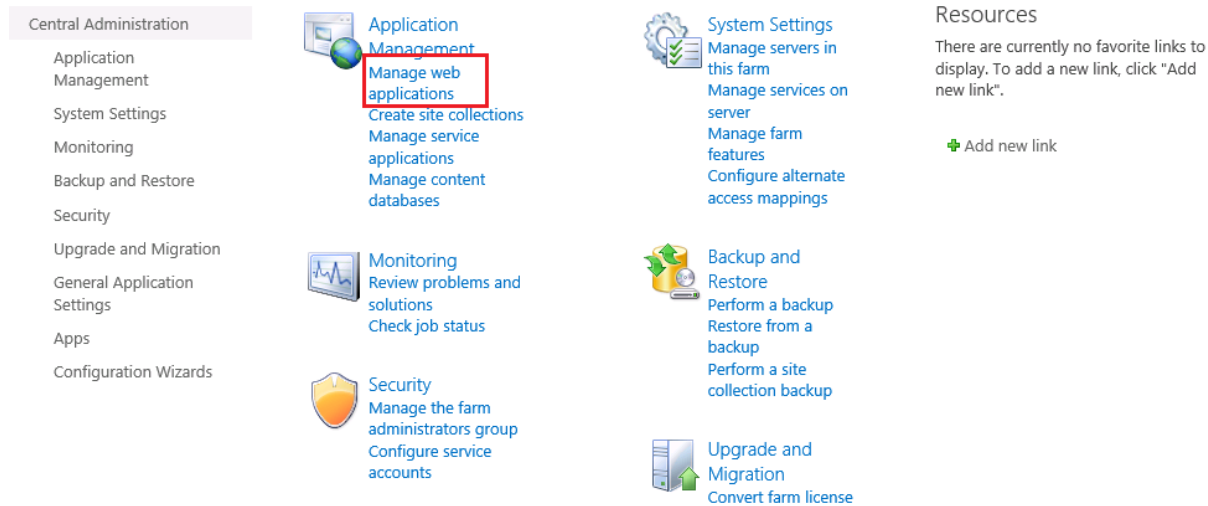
Central Administration

Application Management

System Settings

Monitoring

Backup and Restore

Security

Upgrade and Migration

General Application Settings

Apps

Configuration Wizards

Application Management
Manage web applications
Create site collections
Manage service applications
Manage content databases

Monitoring
Review problems and solutions
Check job status

Security
Manage the farm administrators group
Configure service accounts

System Settings
Manage servers in this farm
Manage services on server
Manage farm features
Configure alternate access mappings

Backup and Restore
Perform a backup
Restore from a backup
Perform a site collection backup

Upgrade and Migration
Convert farm license

Resources

There are currently no favorite links to display. To add a new link, click "Add new link".

Add new link